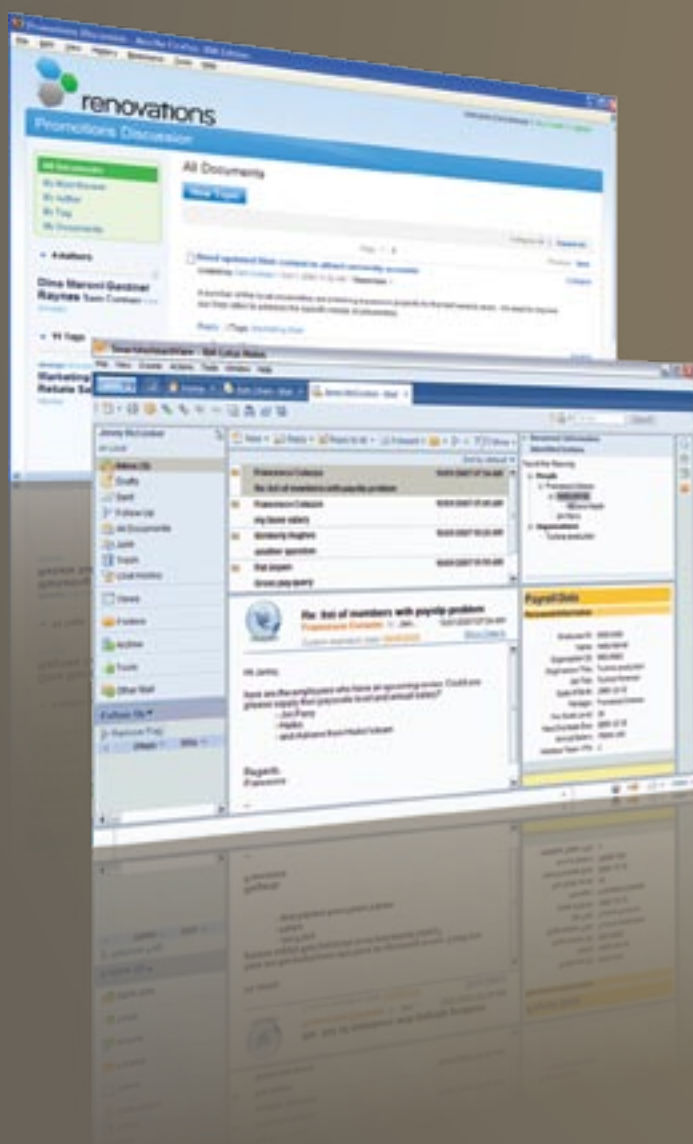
renovations

Promotions Discussion

All Documents

New Topic

Dino Marconi Gerdner Raynes

Marketing Returns

Re: list of members with payslip problem

Francesca Colazzo

Hi Jenny,

Regards,
Francesca

Payroll Data

Inbox

Drafts

Sent

Follow Up

All Documents

Junk

Trash

Views

Folders

Archive

Tools

Other Mail